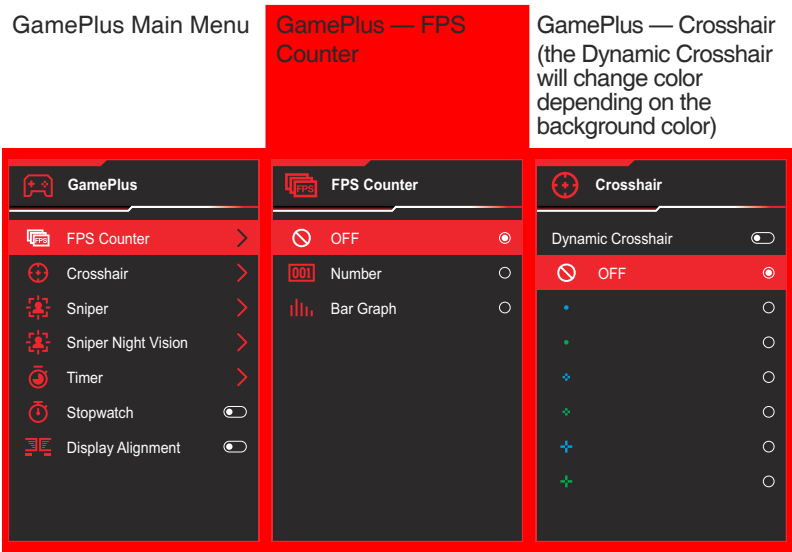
GamePlus Main Menu

GamePlus — FPS Counter

GamePlus — Crosshair (the Dynamic Crosshair will change color depending on the background color)

GamePlus
FPS Counter
Crosshair
Sniper
Sniper Night Vision
Timer
Stopwatch
Display Alignment

FPS
FPS Counter
OFF
001 Number
Bar Graph

Crosshair
Dynamic Crosshair
OFF